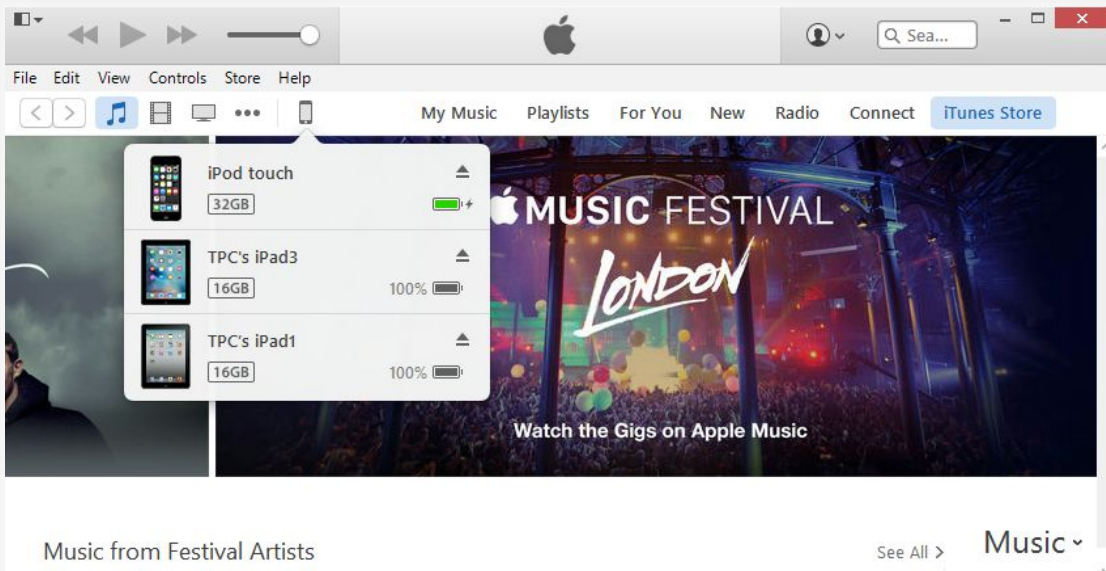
Sea...

File Edit View Controls Store Help

My Music Playlists For You New Radio Connect iTunes Store

iPod touch
32GB

TPC's iPad3
16GB
100%

TPC's iPad1
16GB
100%

MUSIC FESTIVAL
LONDON
Watch the Gigs on Apple Music

Music from Festival Artists
See All >
Music